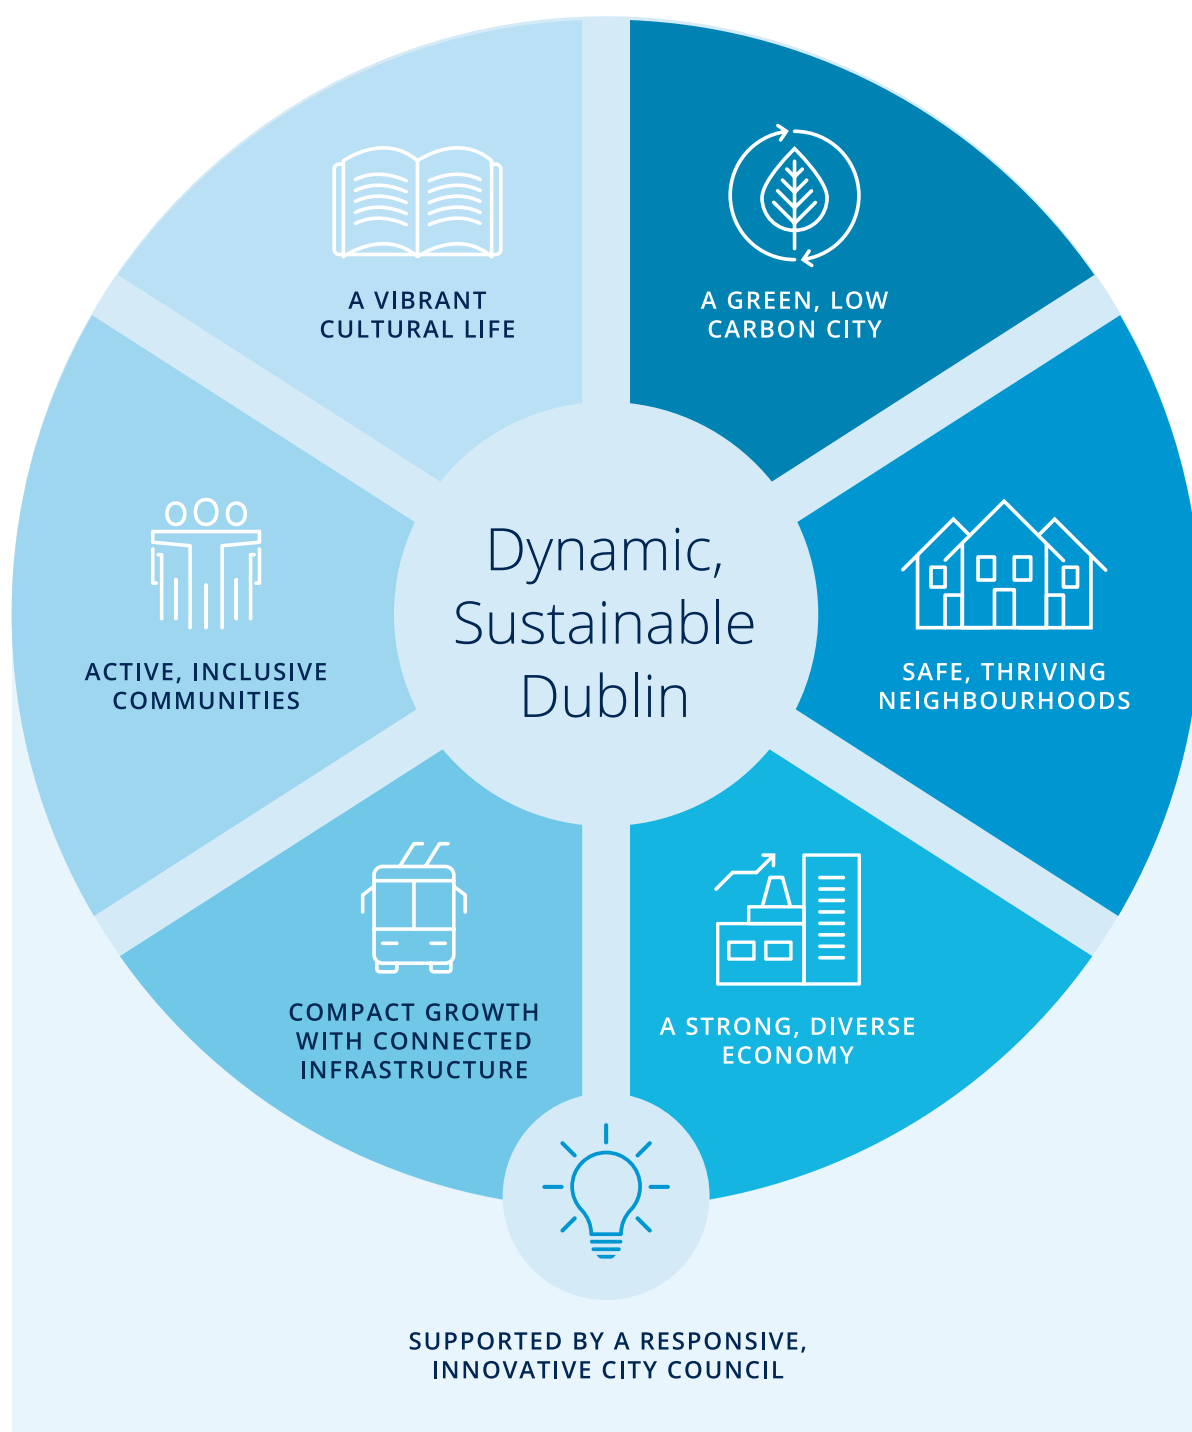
A VIBRANT CULTURAL LIFE

A GREEN, LOW CARBON CITY

Dynamic, Sustainable Dublin

ACTIVE, INCLUSIVE COMMUNITIES

SAFE, THRIVING NEIGHBOURHOODS

COMPACT GROWTH WITH CONNECTED INFRASTRUCTURE

A STRONG, DIVERSE ECONOMY

SUPPORTED BY A RESPONSIVE, INNOVATIVE CITY COUNCIL